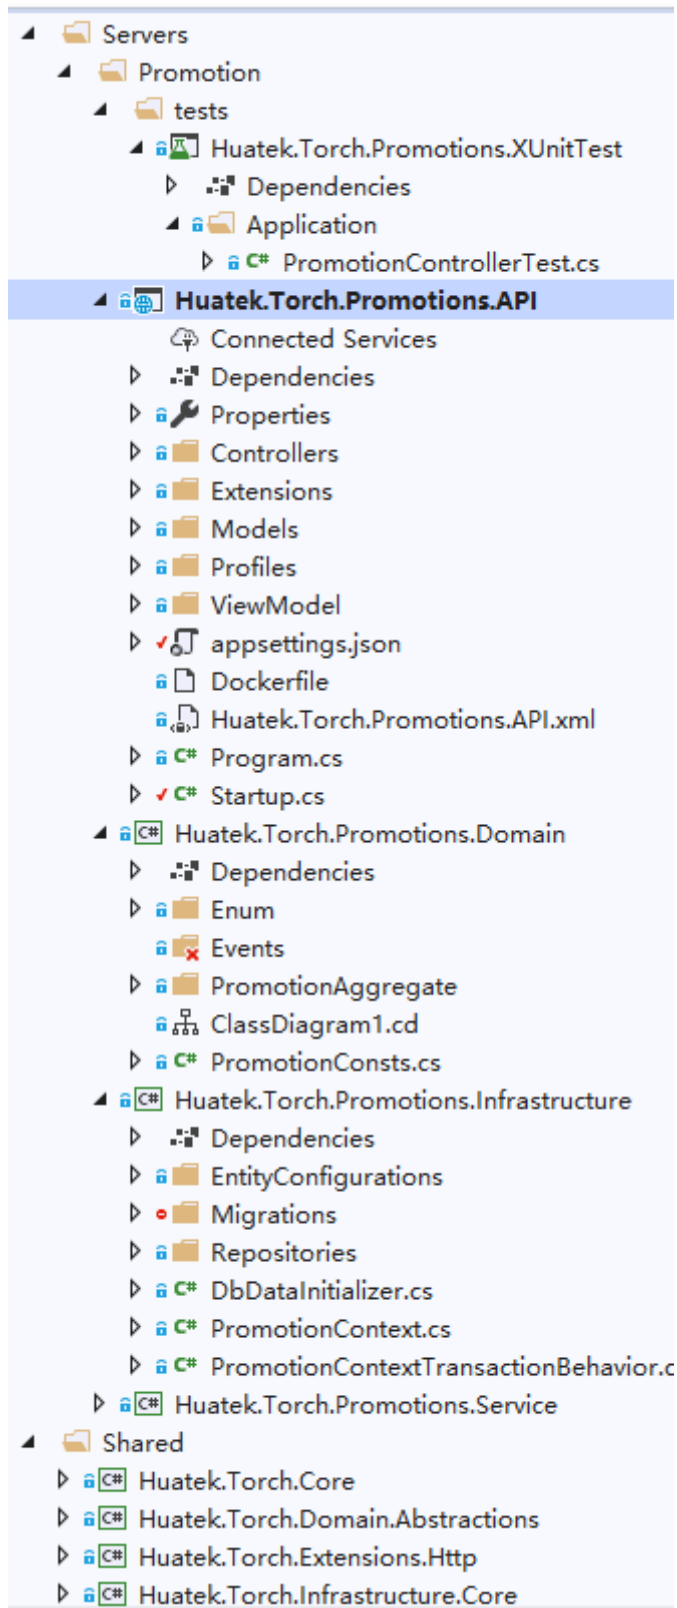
Servers
Promotion
tests
Huatek.Torch.Promotions.XUnitTest
Dependencies
Application
C# PromotionControllerTest.cs
Huatek.Torch.Promotions.API
Connected Services
Dependencies
Properties
Controllers
Extensions
Models
Profiles
ViewModel
appsettings.json
Dockerfile
Huatek.Torch.Promotions.API.xml
C# Program.cs
C# Startup.cs
C# Huatek.Torch.Promotions.Domain
Dependencies
Enum
Events
PromotionAggregate
ClassDiagram1.cd
C# PromotionConsts.cs
C# Huatek.Torch.Promotions.Infrastructure
Dependencies
EntityConfigurations
Migrations
Repositories
C# DbDataInitializer.cs
C# PromotionContext.cs
C# PromotionContextTransactionBehavior.c
C# Huatek.Torch.Promotions.Service
Shared
C# Huatek.Torch.Core
C# Huatek.Torch.Domain.Abstractions
C# Huatek.Torch.Extensions.Http
C# Huatek.Torch.Infrastructure.Core